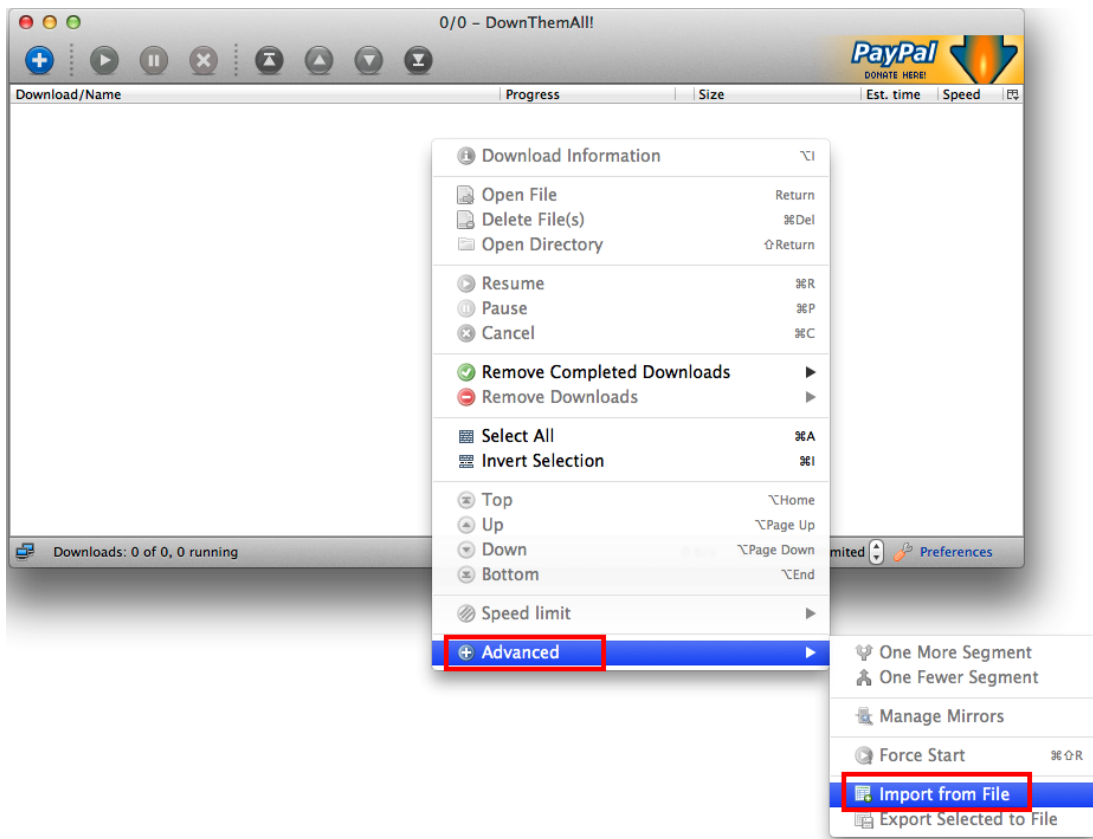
0/0 – DownThemAll!

PayPal
DONATE HERE!

| Download/Name | Progress | Size | Est. time | Speed |
|---|---|---|---|---|

Download Information ⌥I

Open File Return
Delete File(s) ⌘Del
Open Directory ⇧Return

Resume ⌘R
Pause ⌘P
Cancel ⌘C

Remove Completed Downloads ▶
Remove Downloads ▶

Select All ⌘A
Invert Selection ⌘I

Top ⌥Home
Up ⌥Page Up
Down ⌥Page Down
Bottom ⌥End

Speed limit ▶

Advanced ▶

One More Segment
One Fewer Segment

Manage Mirrors

Force Start ⌘⇧R

Import from File
Export Selected to File

Downloads: 0 of 0, 0 running

mited

Preferences